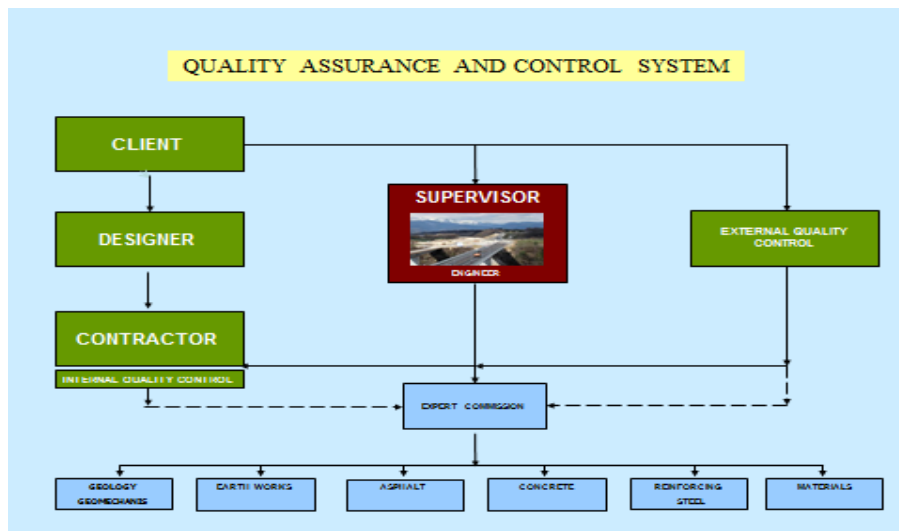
QUALITY ASSURANCE AND CONTROL SYSTEM

CLIENT

SUPERVISOR

ENGINEER

EXTERNAL QUALITY CONTROL

DESIGNER

CONTRACTOR

INTERNAL QUALITY CONTROL

EXPERT COMMISSION

GEOLOGY GEOMECHANICS

EARTH WORKS

ASPHALT

CONCRETE

REINFORCING STEEL

MATERIALS